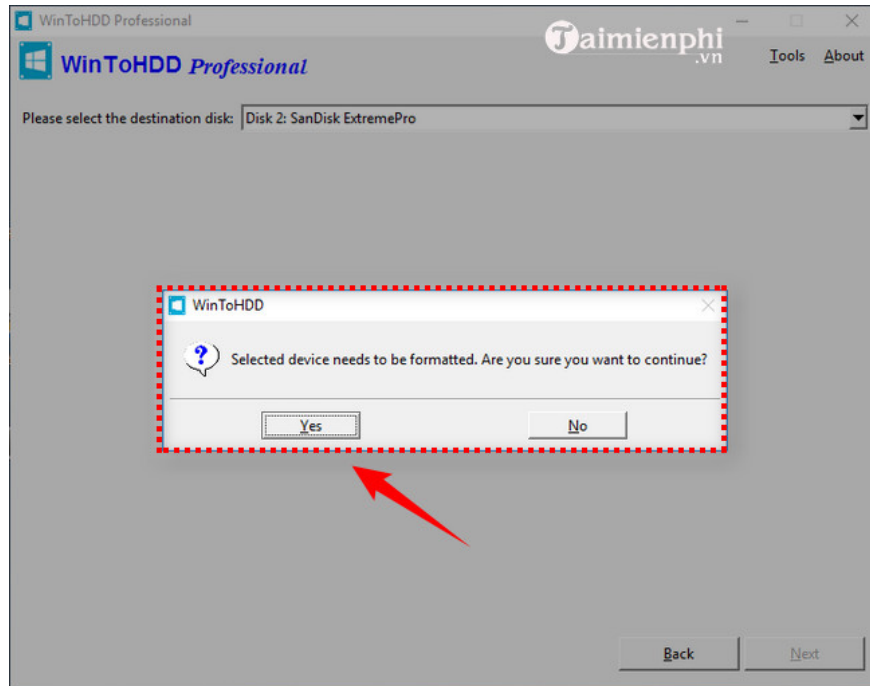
WinToHDD Professional

WinToHDD Professional

Taimienphi .vn

Tools About

Please select the destination disk: Disk 2: SanDisk ExtremePro

WinToHDD

Selected device needs to be formatted. Are you sure you want to continue?

Yes No

Back Next